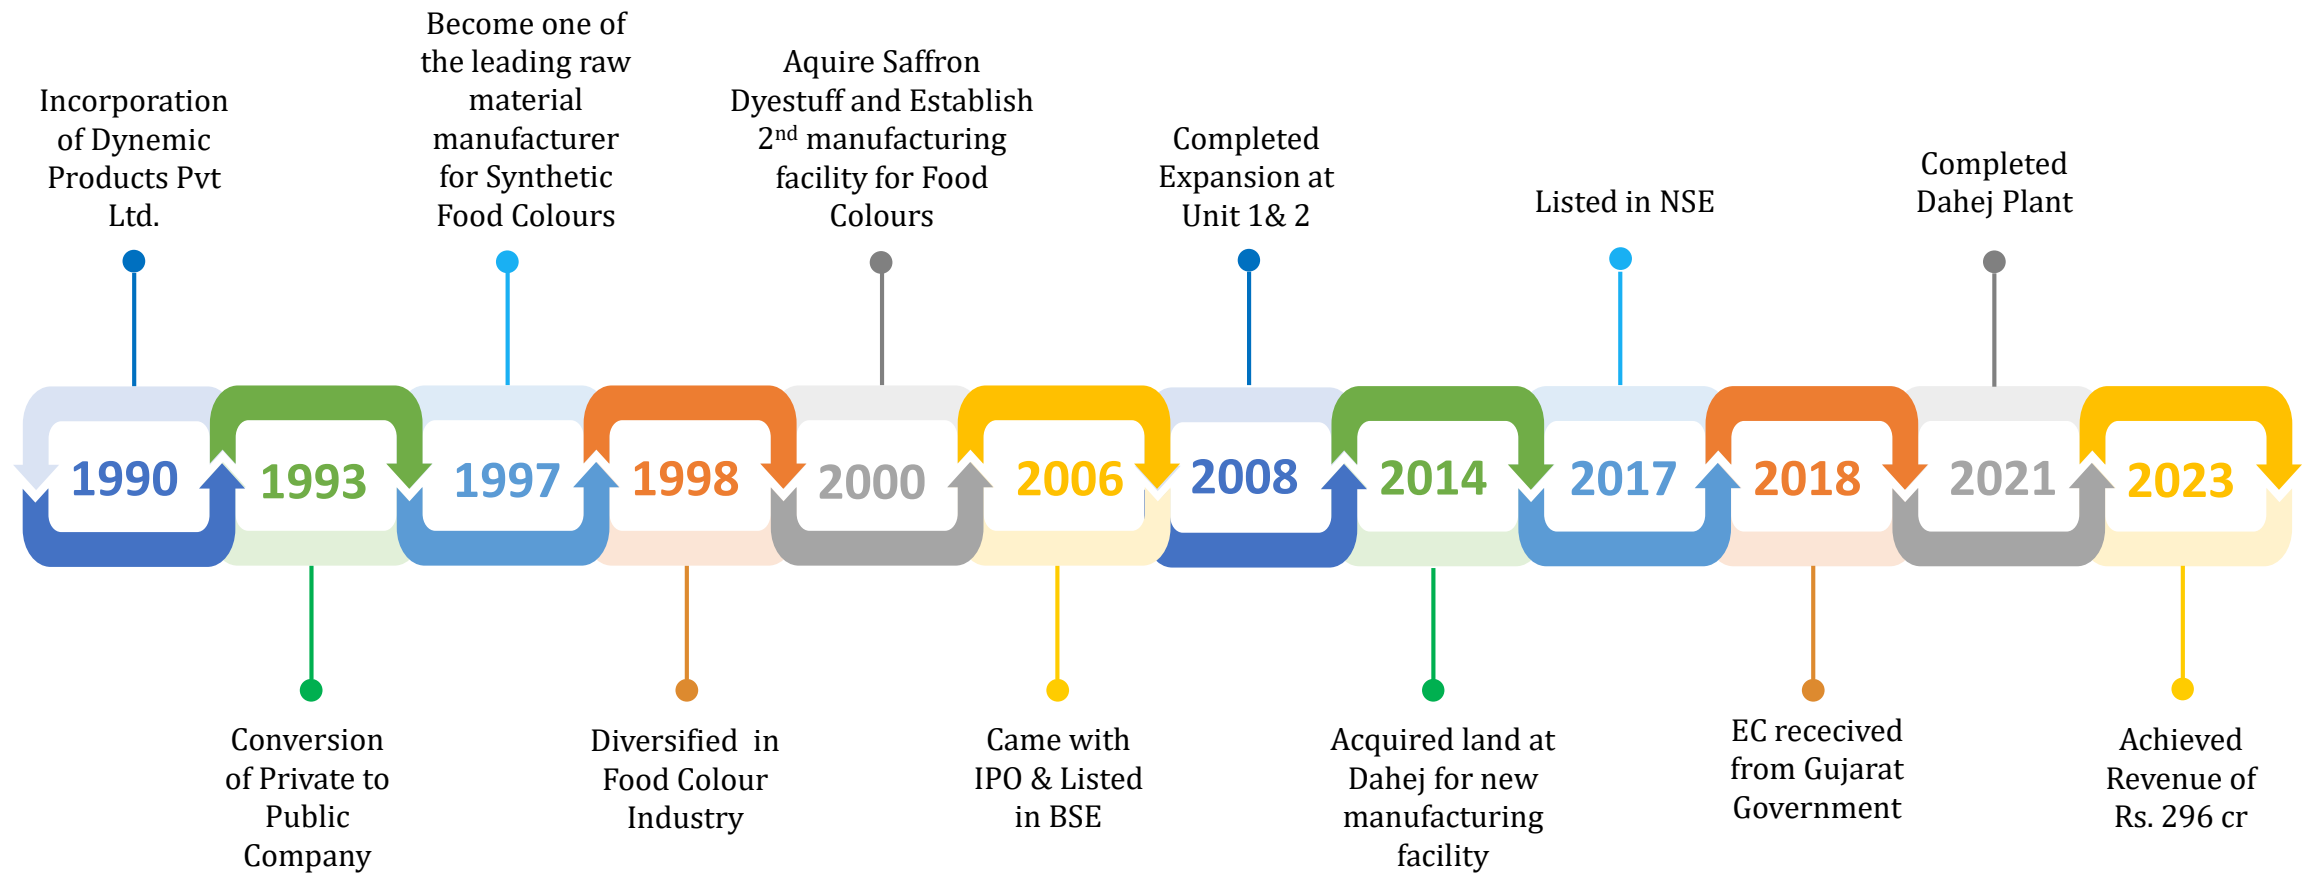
Incorporation of Dynemic Products Pvt Ltd.

Become one of the leading raw material manufacturer for Synthetic Food Colours

Aquire Saffron Dyestuff and Establish 2$^{nd}$ manufacturing facility for Food Colours

Completed Expansion at Unit 1& 2

Listed in NSE

Completed Dahej Plant

1990

1993

1997

1998

2000

2006

2008

2014

2017

2018

2021

2023

Conversion of Private to Public Company

Diversified in Food Colour Industry

Came with IPO & Listed in BSE

Acquired land at Dahej for new manufacturing facility

EC rececived from Gujarat Government

Achieved Revenue of Rs. 296 cr